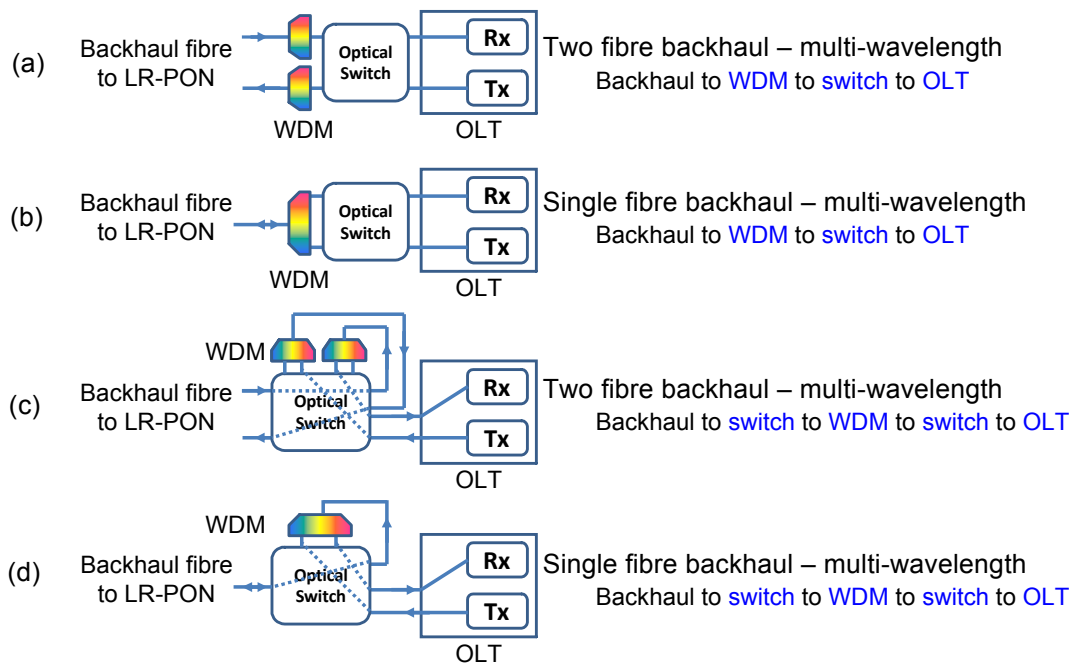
(a) Backhaul fibre to LR-PON

WDM

Optical Switch

Rx

Tx

OLT

Two fibre backhaul – multi-wavelength

Backhaul to WDM to switch to OLT

(b) Backhaul fibre to LR-PON

WDM

Optical Switch

Rx

Tx

OLT

Single fibre backhaul – multi-wavelength

Backhaul to WDM to switch to OLT

(c) WDM

Backhaul fibre to LR-PON

Optical Switch

Rx

Tx

OLT

Two fibre backhaul – multi-wavelength

Backhaul to switch to WDM to switch to OLT

(d) WDM

Backhaul fibre to LR-PON

Optical Switch

Rx

Tx

OLT

Single fibre backhaul – multi-wavelength

Backhaul to switch to WDM to switch to OLT